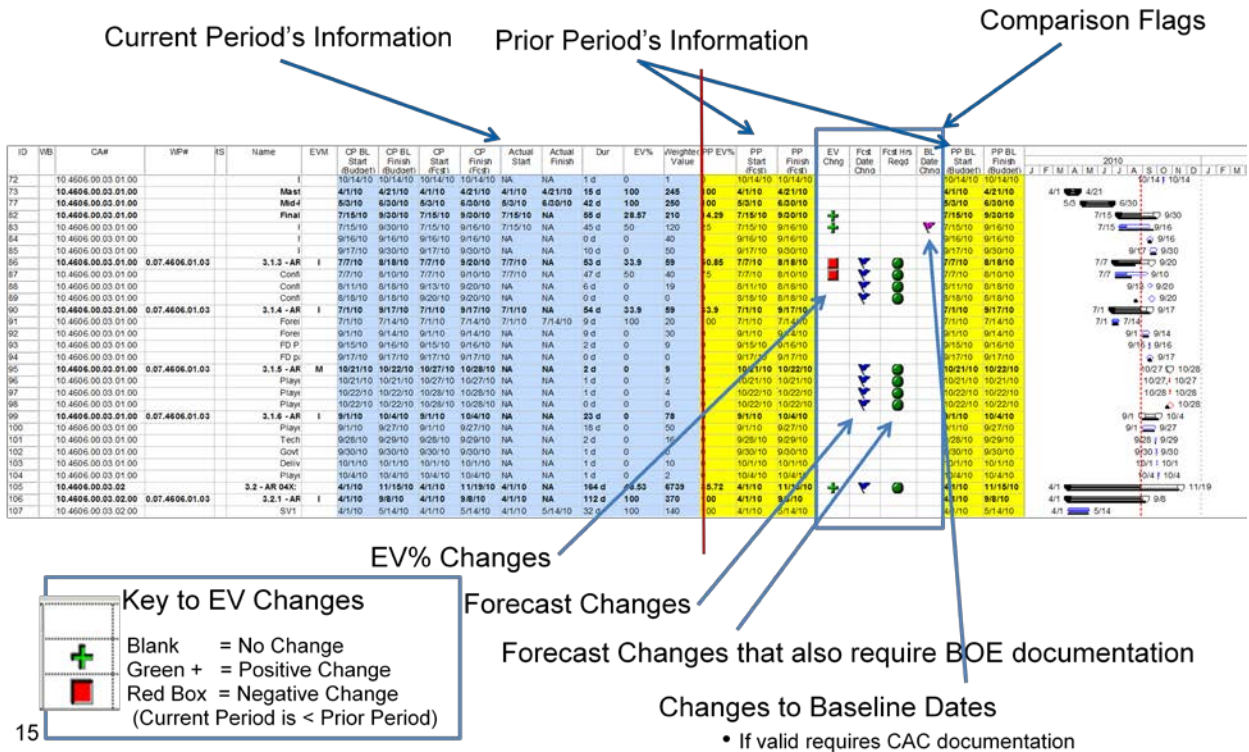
Current Period's Information

Prior Period's Information

Comparison Flags

| ID | WB | CA# | WP# | IS | Name | EVM | CP BL Start (Budget) | CP BL Finish (Budget) | CP Start (Fcst) | CP Finish (Fcst) | Actual Start | Actual Finish | Dur | EV% | Weighted Value | PP EV% | PP Start (Fcst) | PP Finish (Fcst) | EV Chng | Fcst Date Chng | Fcst Hrs Reqd | BL Date Chng | PP BL Start (Budget) | PP BL Finish (Budget) |
|---|---|---|---|---|---|---|---|---|---|---|---|---|---|---|---|---|---|---|---|---|---|---|---|---|
| 72 | | 10.4606.00.03.01.00 | | | I | | 10/14/10 | 10/14/10 | 10/14/10 | 10/14/10 | NA | NA | 1 d | 0 | 1 | | 10/14/10 | 10/14/10 | | | | | 10/14/10 | 10/14/10 |
| 73 | | 10.4606.00.03.01.00 | | | Mast | | 4/1/10 | 4/21/10 | 4/1/10 | 4/21/10 | 4/1/10 | 4/21/10 | 15 d | 100 | 245 | 100 | 4/1/10 | 4/21/10 | | | | | 4/1/10 | 4/21/10 |
| 77 | | 10.4606.00.03.01.00 | | | Mid-t | | 5/3/10 | 6/30/10 | 5/3/10 | 6/30/10 | 5/3/10 | 6/30/10 | 42 d | 100 | 250 | 100 | 5/3/10 | 6/30/10 | | | | | 5/3/10 | 6/30/10 |
| 82 | | 10.4606.00.03.01.00 | | | Final | | 7/15/10 | 9/30/10 | 7/15/10 | 9/30/10 | 7/15/10 | NA | 55 d | 28.57 | 210 | 14.29 | 7/15/10 | 9/30/10 | + | | | | 7/15/10 | 9/30/10 |
| 83 | | 10.4606.00.03.01.00 | | | I | | 7/15/10 | 9/30/10 | 7/15/10 | 9/16/10 | 7/15/10 | NA | 45 d | 50 | 120 | 25 | 7/15/10 | 9/16/10 | + | | | | 7/15/10 | 9/16/10 |
| 84 | | 10.4606.00.03.01.00 | | | I | | 9/16/10 | 9/16/10 | 9/16/10 | 9/16/10 | NA | NA | 0 d | 0 | 40 | 0 | 9/16/10 | 9/16/10 | | | | | 9/16/10 | 9/16/10 |
| 85 | | 10.4606.00.03.01.00 | | | I | | 9/17/10 | 9/30/10 | 9/17/10 | 9/30/10 | NA | NA | 10 d | 0 | 50 | 0 | 9/17/10 | 9/30/10 | | | | | 9/17/10 | 9/30/10 |
| 86 | | 10.4606.00.03.01.00 | 0.07.4606.01.03 | | 3.1.3 - AR | I | 7/7/10 | 8/18/10 | 7/7/10 | 9/20/10 | 7/7/10 | NA | 53 d | 33.9 | 59 | 50.85 | 7/7/10 | 8/18/10 | | | | | 7/7/10 | 8/18/10 |
| 87 | | 10.4606.00.03.01.00 | | | Confi | | 7/7/10 | 8/10/10 | 7/7/10 | 9/10/10 | 7/7/10 | NA | 47 d | 50 | 40 | 75 | 7/7/10 | 8/10/10 | | | | | 7/7/10 | 8/10/10 |
| 88 | | 10.4606.00.03.01.00 | | | Confi | | 8/11/10 | 8/18/10 | 9/13/10 | 9/20/10 | NA | NA | 6 d | 0 | 19 | 0 | 8/11/10 | 8/18/10 | | | | | 8/11/10 | 8/18/10 |
| 89 | | 10.4606.00.03.01.00 | | | Confi | | 8/18/10 | 8/18/10 | 9/20/10 | 9/20/10 | NA | NA | 0 d | 0 | 0 | 0 | 8/18/10 | 8/18/10 | | | | | 8/18/10 | 8/18/10 |
| 90 | | 10.4606.00.03.01.00 | 0.07.4606.01.03 | | 3.1.4 - AR | I | 7/1/10 | 9/17/10 | 7/1/10 | 9/17/10 | 7/1/10 | NA | 54 d | 33.9 | 59 | 33.9 | 7/1/10 | 9/17/10 | | | | | 7/1/10 | 9/17/10 |
| 91 | | 10.4606.00.03.01.00 | | | Forei | | 7/1/10 | 7/14/10 | 7/1/10 | 7/14/10 | 7/1/10 | 7/14/10 | 9 d | 100 | 20 | 100 | 7/1/10 | 7/14/10 | | | | | 7/1/10 | 7/14/10 |
| 92 | | 10.4606.00.03.01.00 | | | Forei | | 9/1/10 | 9/14/10 | 9/1/10 | 9/14/10 | NA | NA | 9 d | 0 | 30 | 0 | 9/1/10 | 9/14/10 | | | | | 9/1/10 | 9/14/10 |
| 93 | | 10.4606.00.03.01.00 | | | FD P | | 9/15/10 | 9/16/10 | 9/15/10 | 9/16/10 | NA | NA | 2 d | 0 | 9 | 0 | 9/15/10 | 9/16/10 | | | | | 9/15/10 | 9/16/10 |
| 94 | | 10.4606.00.03.01.00 | | | FD p | | 9/17/10 | 9/17/10 | 9/17/10 | 9/17/10 | NA | NA | 0 d | 0 | 0 | 0 | 9/17/10 | 9/17/10 | | | | | 9/17/10 | 9/17/10 |
| 95 | | 10.4606.00.03.01.00 | 0.07.4606.01.03 | | 3.1.5 - AR | M | 10/21/10 | 10/22/10 | 10/27/10 | 10/28/10 | NA | NA | 2 d | 0 | 9 | 0 | 10/21/10 | 10/22/10 | | | | | 10/21/10 | 10/22/10 |
| 96 | | 10.4606.00.03.01.00 | | | Playe | | 10/21/10 | 10/21/10 | 10/27/10 | 10/27/10 | NA | NA | 1 d | 0 | 5 | 0 | 10/21/10 | 10/21/10 | | | | | 10/21/10 | 10/21/10 |
| 97 | | 10.4606.00.03.01.00 | | | Playe | | 10/22/10 | 10/22/10 | 10/28/10 | 10/28/10 | NA | NA | 1 d | 0 | 4 | 0 | 10/22/10 | 10/22/10 | | | | | 10/22/10 | 10/22/10 |
| 98 | | 10.4606.00.03.01.00 | | | Playe | | 10/22/10 | 10/22/10 | 10/28/10 | 10/28/10 | NA | NA | 0 d | 0 | 0 | 0 | 10/22/10 | 10/22/10 | | | | | 10/22/10 | 10/22/10 |
| 99 | | 10.4606.00.03.01.00 | 0.07.4606.01.03 | | 3.1.6 - AR | I | 9/1/10 | 10/4/10 | 9/1/10 | 10/4/10 | NA | NA | 23 d | 0 | 78 | 0 | 9/1/10 | 10/4/10 | | | | | 9/1/10 | 10/4/10 |
| 100 | | 10.4606.00.03.01.00 | | | Playe | | 9/1/10 | 9/27/10 | 9/1/10 | 9/27/10 | NA | NA | 18 d | 0 | 50 | 0 | 9/1/10 | 9/27/10 | | | | | 9/1/10 | 9/27/10 |
| 101 | | 10.4606.00.03.01.00 | | | Tech | | 9/28/10 | 9/29/10 | 9/28/10 | 9/29/10 | NA | NA | 2 d | 0 | 16 | 0 | 9/28/10 | 9/29/10 | | | | | 9/28/10 | 9/29/10 |
| 102 | | 10.4606.00.03.01.00 | | | Govt | | 9/30/10 | 9/30/10 | 9/30/10 | 9/30/10 | NA | NA | 1 d | 0 | 0 | 0 | 9/30/10 | 9/30/10 | | | | | 9/30/10 | 9/30/10 |
| 103 | | 10.4606.00.03.01.00 | | | Deliv | | 10/1/10 | 10/1/10 | 10/1/10 | 10/1/10 | NA | NA | 1 d | 0 | 10 | 0 | 10/1/10 | 10/1/10 | | | | | 10/1/10 | 10/1/10 |
| 104 | | 10.4606.00.03.01.00 | | | Playe | | 10/4/10 | 10/4/10 | 10/4/10 | 10/4/10 | NA | NA | 1 d | 0 | 2 | 0 | 10/4/10 | 10/4/10 | | | | | 10/4/10 | 10/4/10 |
| 105 | | 10.4606.00.03.02 | | | 3.2 - AR 04X | | 4/1/10 | 11/15/10 | 4/1/10 | 11/19/10 | 4/1/10 | NA | 164 d | 56.53 | 6739 | 55.72 | 4/1/10 | 11/15/10 | + | | | | 4/1/10 | 11/15/10 |
| 106 | | 10.4606.00.03.02.00 | 0.07.4606.01.03 | | 3.2.1 - AR | I | 4/1/10 | 9/8/10 | 4/1/10 | 9/8/10 | 4/1/10 | NA | 112 d | 100 | 370 | 100 | 4/1/10 | 9/8/10 | | | | | 4/1/10 | 9/8/10 |
| 107 | | 10.4606.00.03.02.00 | | | SV1 | | 4/1/10 | 5/14/10 | 4/1/10 | 5/14/10 | 4/1/10 | 5/14/10 | 32 d | 100 | 140 | 100 | 4/1/10 | 5/14/10 | | | | | 4/1/10 | 5/14/10 |

2010
J F M A M J J A S O N D J F M

4/1 4/21
5/3 6/30
7/15 9/30
7/15 9/16
9/16
9/17 9/30
7/7 9/20
7/7 9/10
9/13 9/20
9/20
7/1 9/17
7/1 7/14
9/1 9/14
9/15 9/16
9/17
10/27 10/28
10/27 10/27
10/28 10/28
10/28
9/1 10/4
9/1 9/27
9/28 9/29
9/30 9/30
10/1 10/1
10/4 10/4
4/1 11/19
4/1 9/8
4/1 5/14
10/14 10/14

EV% Changes

Forecast Changes

Forecast Changes that also require BOE documentation

Changes to Baseline Dates
• If valid requires CAC documentation

Key to EV Changes
Blank = No Change
Green + = Positive Change
Red Box = Negative Change
(Current Period is < Prior Period)

15